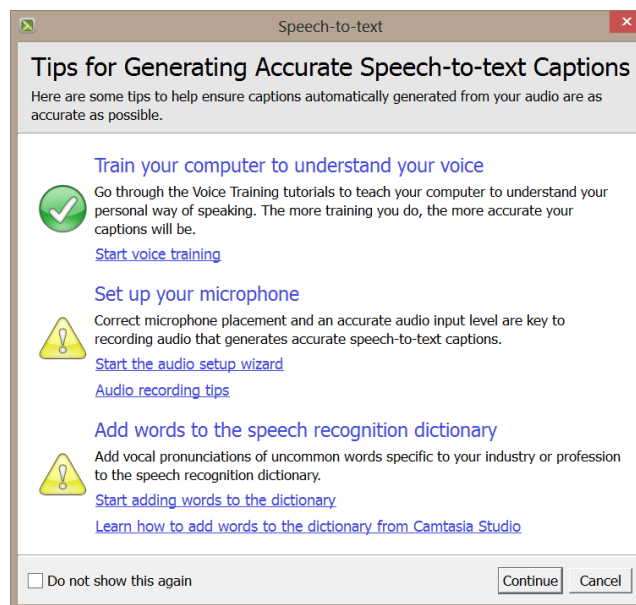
Speech-to-text

Tips for Generating Accurate Speech-to-text Captions

Here are some tips to help ensure captions automatically generated from your audio are as accurate as possible.

Train your computer to understand your voice

Go through the Voice Training tutorials to teach your computer to understand your personal way of speaking. The more training you do, the more accurate your captions will be.

Start voice training

Set up your microphone

Correct microphone placement and an accurate audio input level are key to recording audio that generates accurate speech-to-text captions.

Start the audio setup wizard

Audio recording tips

Add words to the speech recognition dictionary

Add vocal pronunciations of uncommon words specific to your industry or profession to the speech recognition dictionary.

Start adding words to the dictionary

Learn how to add words to the dictionary from Camtasia Studio

Do not show this again

Continue

Cancel